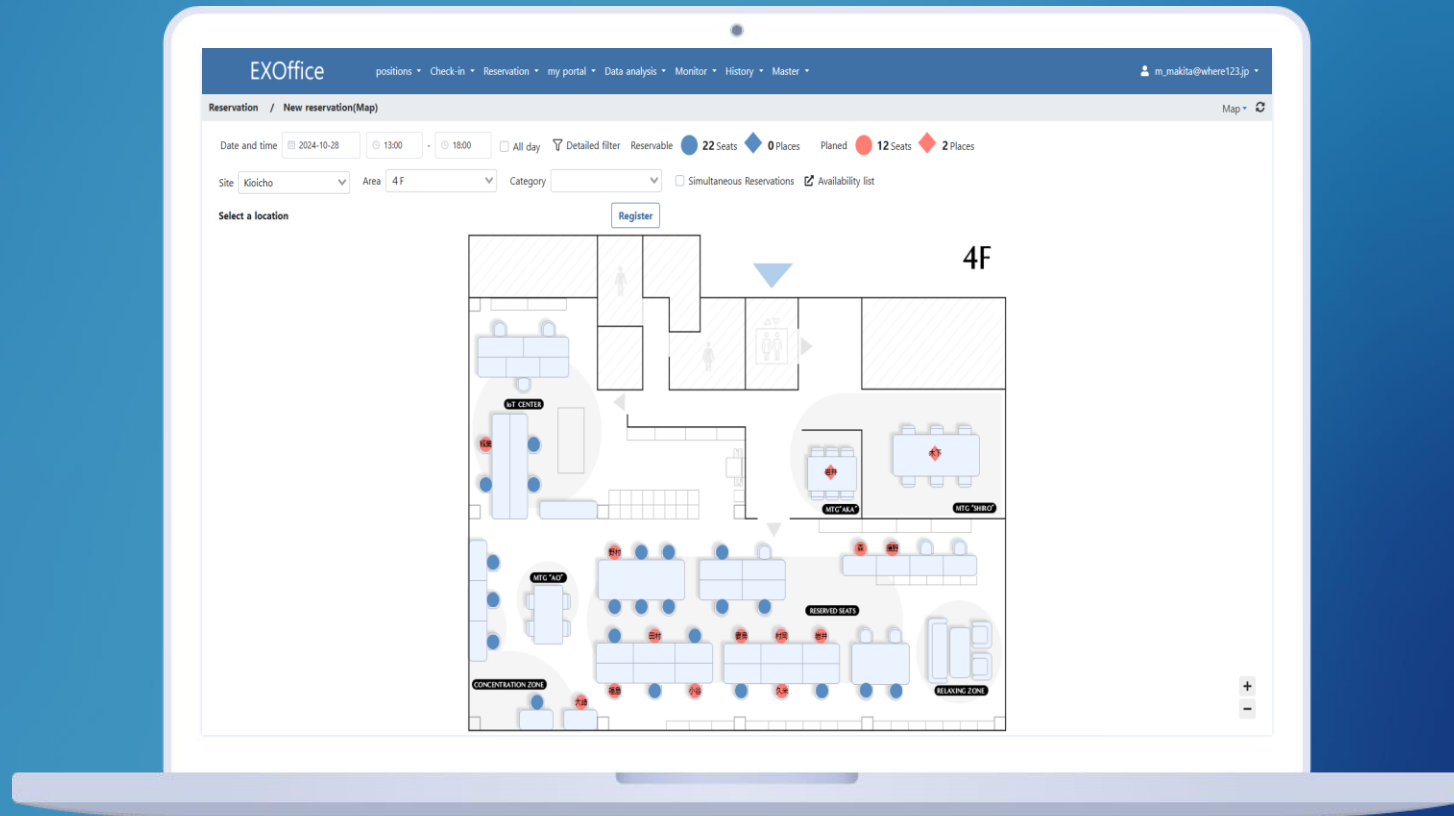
EXOffice positions ▾ Check-in ▾ Reservation ▾ my portal ▾ Data analysis ▾ Monitor ▾ History ▾ Master ▾ m_makita@where123.jp ▾

Reservation / New reservation(Map)

Map ▾

Date and time 2024-10-28 13:00 - 18:00 All day Detailed filter Reservable 22 Seats 0 Places Planed 12 Seats 2 Places

Site Kioicho Area 4 F Category Simultaneous Reservations Availability list

Select a location

Register

4F

IoT CENTER

MTG "AKA"

MTG "SHIRO"

MTG "AO"

RESERVED SEATS

CONCENTRATION ZONE

RELAXING ZONE

+
−